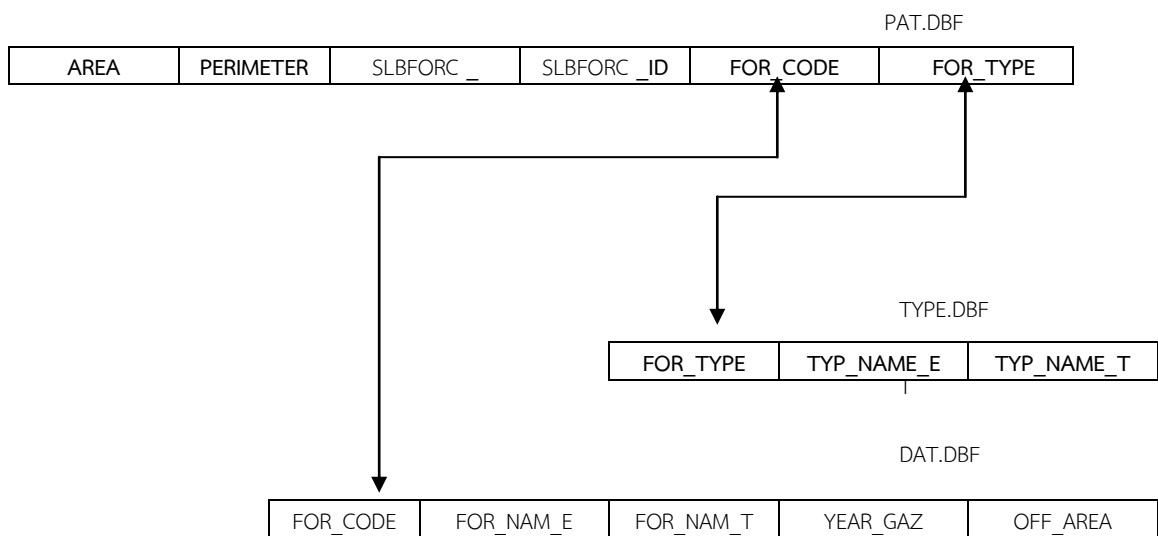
PAT.DBF

| AREA | PERIMETER | SLBFORC _ | SLBFORC _ID | FOR_CODE | FOR_TYPE |
|---|---|---|---|---|---|

TYPE.DBF

| FOR_TYPE | TYP_NAME_E | TYP_NAME_T |
|---|---|---|

DAT.DBF

| FOR_CODE | FOR_NAM_E | FOR_NAM_T | YEAR_GAZ | OFF_AREA |
|---|---|---|---|---|